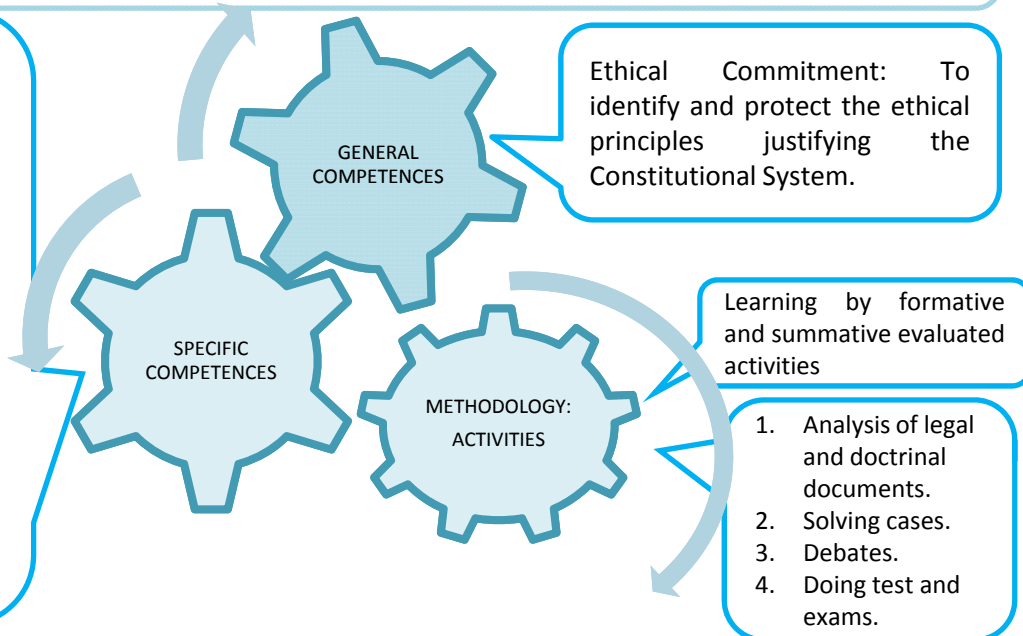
GENERAL COMPETENCES

Ethical Commitment: To identify and protect the ethical principles justifying the Constitutional System.

SPECIFIC COMPETENCES

METHODOLOGY: ACTIVITIES

Learning by formative and summative evaluated activities

1. Analysis of legal and doctrinal documents.
2. Solving cases.
3. Debates.
4. Doing test and exams.